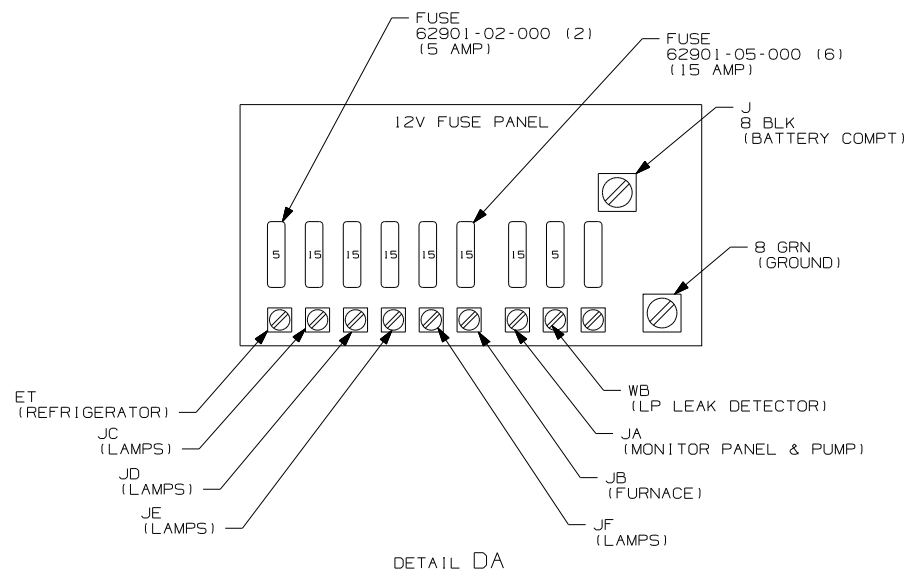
FUSE
62901-02-000 (2)
(5 AMP)

FUSE
62901-05-000 (6)
(15 AMP)

12V FUSE PANEL

J
8 BLK
(BATTERY COMPT)

5 15 15 15 15 15 15 5

8 GRN
(GROUND)

ET
(REFRIGERATOR)

JC
(LAMPS)

JD
(LAMPS)

JE
(LAMPS)

WB
(LP LEAK DETECTOR)

JA
(MONITOR PANEL & PUMP)

JB
(FURNACE)

JF
(LAMPS)

DETAIL DA